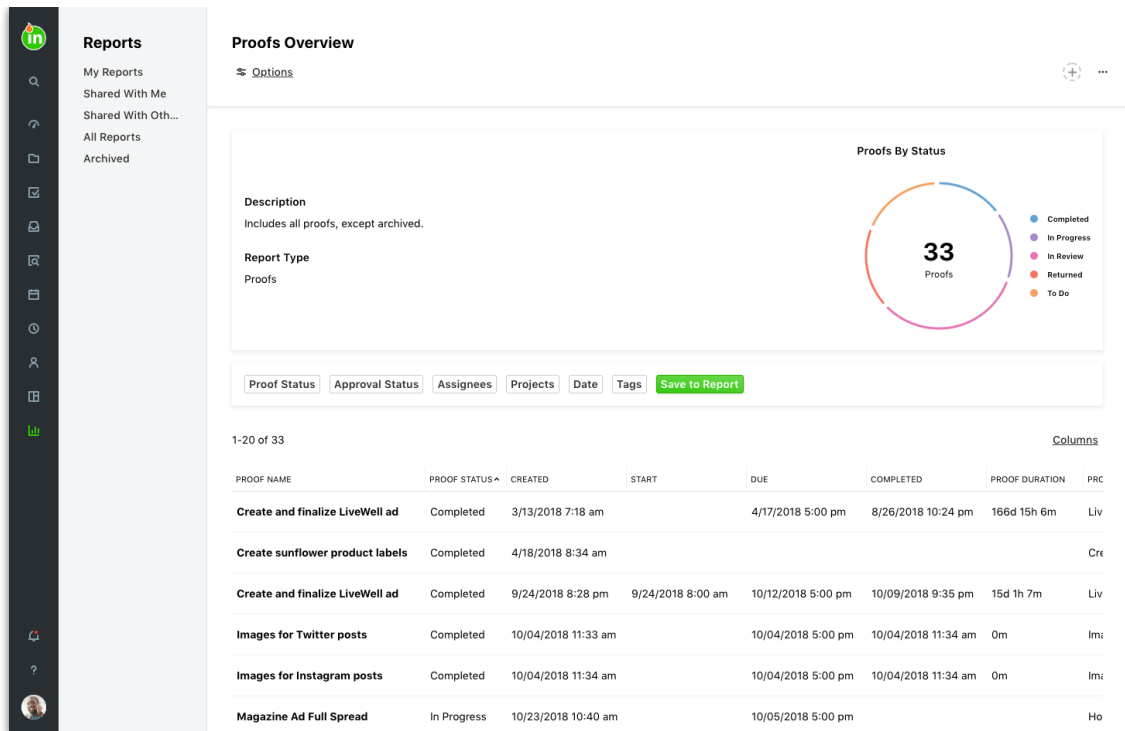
in

Reports
My Reports
Shared With Me
Shared With Oth...
All Reports
Archived

Proofs Overview
Options

Description
Includes all proofs, except archived.

Report Type
Proofs

Proofs By Status

33
Proofs

Completed
In Progress
In Review
Returned
To Do

Proof Status | Approval Status | Assignees | Projects | Date | Tags | Save to Report

1-20 of 33

Columns

| PROOF NAME | PROOF STATUS ^ | CREATED | START | DUE | COMPLETED | PROOF DURATION | PRO |
|---|---|---|---|---|---|---|---|
| Create and finalize LiveWell ad | Completed | 3/13/2018 7:18 am | | 4/17/2018 5:00 pm | 8/26/2018 10:24 pm | 166d 15h 6m | Liv |
| Create sunflower product labels | Completed | 4/18/2018 8:34 am | | | | | Cre |
| Create and finalize LiveWell ad | Completed | 9/24/2018 8:28 pm | 9/24/2018 8:00 am | 10/12/2018 5:00 pm | 10/09/2018 9:35 pm | 15d 1h 7m | Liv |
| Images for Twitter posts | Completed | 10/04/2018 11:33 am | | 10/04/2018 5:00 pm | 10/04/2018 11:34 am | 0m | Ima |
| Images for Instagram posts | Completed | 10/04/2018 11:34 am | | 10/04/2018 5:00 pm | 10/04/2018 11:34 am | 0m | Ima |
| Magazine Ad Full Spread | In Progress | 10/23/2018 10:40 am | | 10/05/2018 5:00 pm | | | Ho |

?